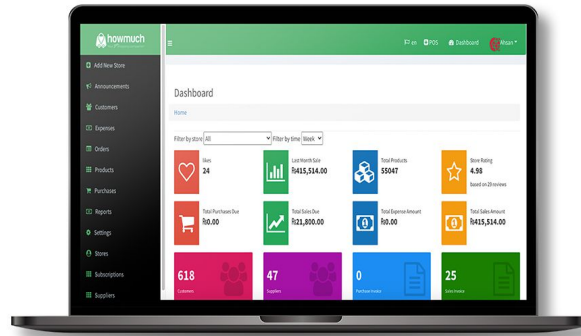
howmuch

Add New Store
Announcements
Customers
Expenses
Orders
Products
Purchases
Reports
Settings
Stores
Subscriptions
Suppliers

en POS Dashboard Ahsan

Dashboard

Home

Filter by store All Filter by time Week

likes
24

Last Month Sale
₨415,514.00

Total Products
55047

Store Rating
4.98
based on 23 reviews

Total Purchases Due
₨0.00

Total Sales Due
₨21,800.00

Total Expense Amount
₨0.00

Total Sales Amount
₨415,514.00

618
Customers

47
Suppliers

0
Purchase invoice

25
Sales invoice